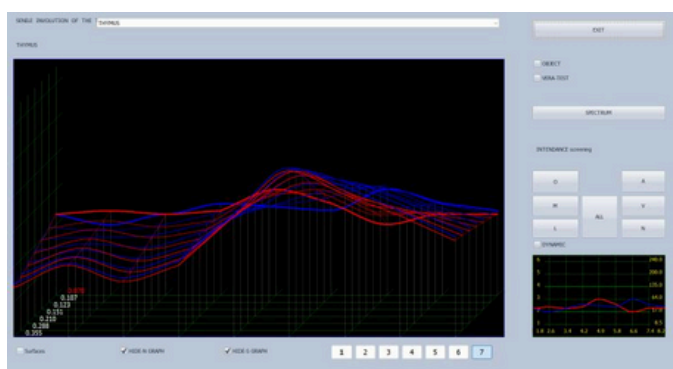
SENILE INVOLUTION OF THE THYMUS

THYMUS

EXIT

OBJECT

VEGA-TEST

SPECTRUM

INTENDANCE screening

0.078
0.187
0.123
0.151
0.210
0.288
0.355

O

A

M

ALL

V

L

N

DYNAMIC

Surfaces

HIDE N GRAPH

HIDE E-GRAPH

1 2 3 4 5 6 7